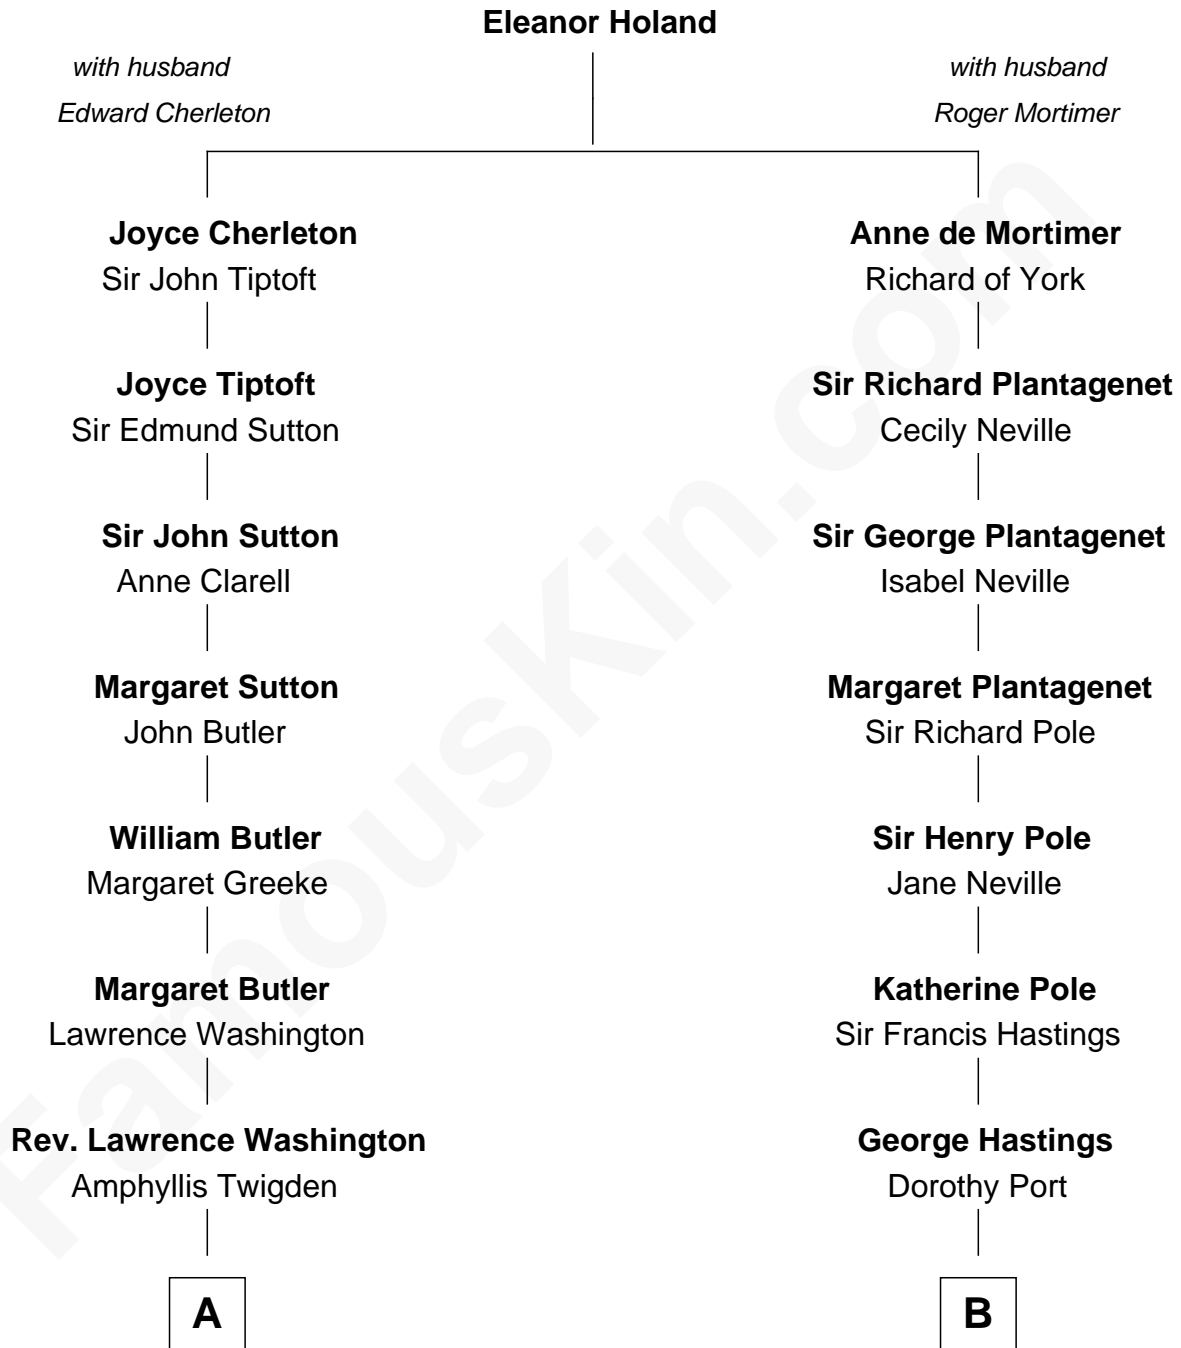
Eleanor Holand

with husband
Edward Cherleton

with husband
Roger Mortimer

Joyce Cherleton
Sir John Tiptoft

Joyce Tiptoft
Sir Edmund Sutton

Sir John Sutton
Anne Clarell

Margaret Sutton
John Butler

William Butler
Margaret Greeke

Margaret Butler
Lawrence Washington

Rev. Lawrence Washington
Amphyllis Twigden

A

Anne de Mortimer
Richard of York

Sir Richard Plantagenet
Cecily Neville

Sir George Plantagenet
Isabel Neville

Margaret Plantagenet
Sir Richard Pole

Sir Henry Pole
Jane Neville

Katherine Pole
Sir Francis Hastings

George Hastings
Dorothy Port

B

FamousKin.com